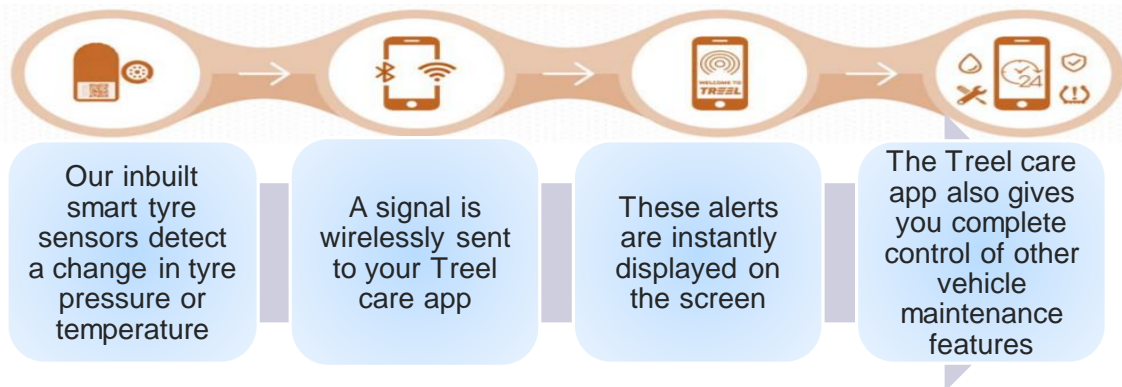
WELCOME TO TREEL

24

Our inbuilt smart tyre sensors detect a change in tyre pressure or temperature

A signal is wirelessly sent to your Treel care app

These alerts are instantly displayed on the screen

The Treel care app also gives you complete control of other vehicle maintenance features